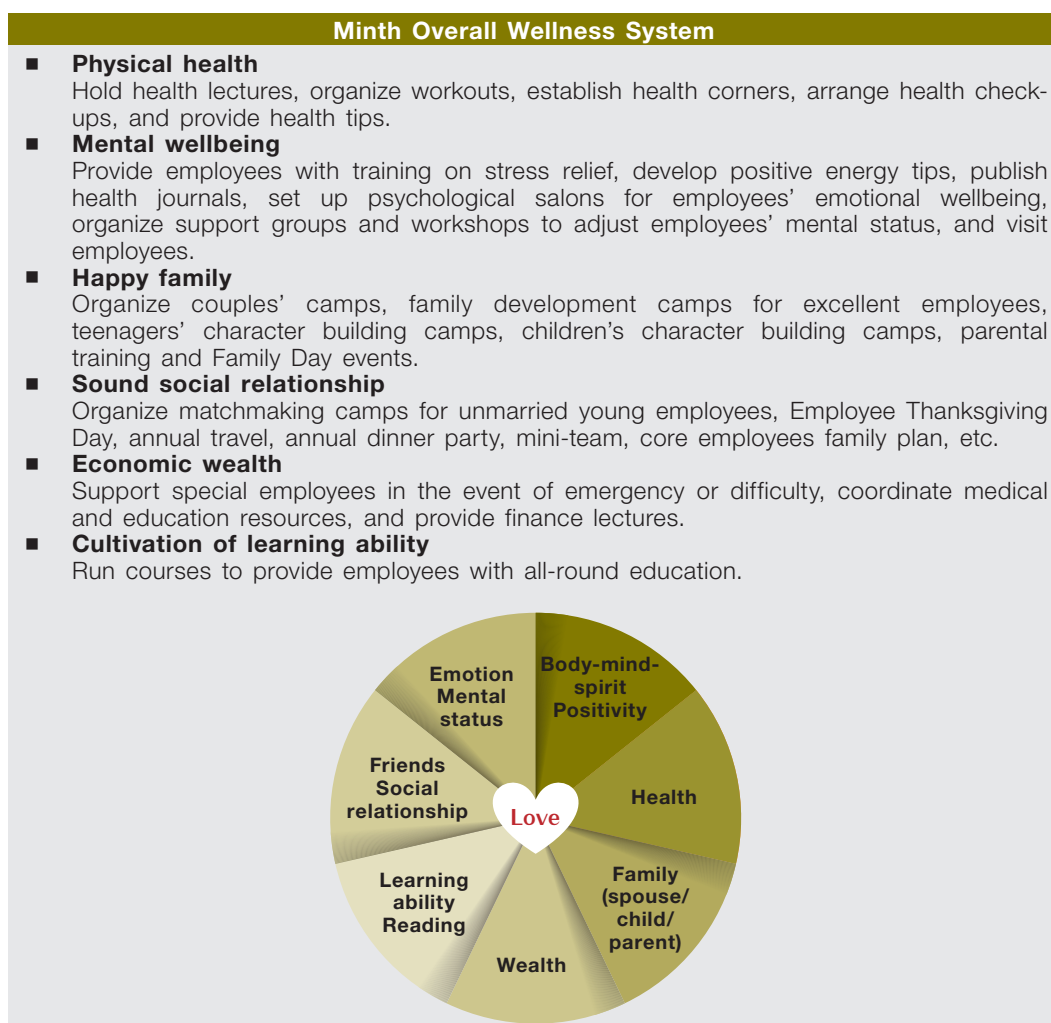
Minth Overall Wellness System

■ **Physical health**
Hold health lectures, organize workouts, establish health corners, arrange health check-ups, and provide health tips.

■ **Mental wellbeing**
Provide employees with training on stress relief, develop positive energy tips, publish health journals, set up psychological salons for employees' emotional wellbeing, organize support groups and workshops to adjust employees' mental status, and visit employees.

■ **Happy family**
Organize couples' camps, family development camps for excellent employees, teenagers' character building camps, children's character building camps, parental training and Family Day events.

■ **Sound social relationship**
Organize matchmaking camps for unmarried young employees, Employee Thanksgiving Day, annual travel, annual dinner party, mini-team, core employees family plan, etc.

■ **Economic wealth**
Support special employees in the event of emergency or difficulty, coordinate medical and education resources, and provide finance lectures.

■ **Cultivation of learning ability**
Run courses to provide employees with all-round education.

Body-mind-spirit Positivity
Health
Family (spouse/ child/ parent)
Wealth
Learning ability Reading
Friends Social relationship
Emotion Mental status
Love